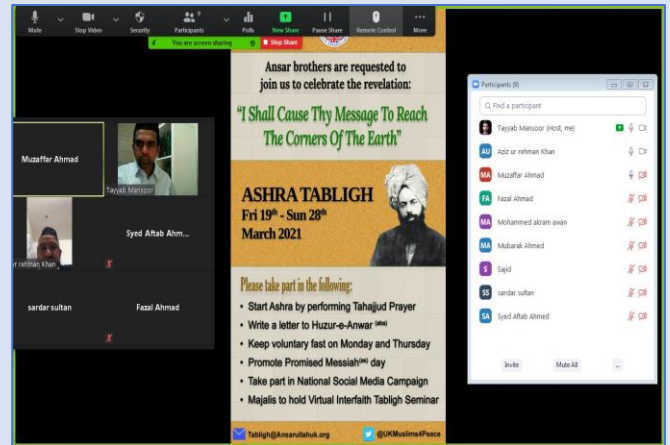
Mute
Stop Video
Security
Participants 9
Polls
New Share
Pause Share
Remote Control
More

You are screen sharing
Stop Share

Muzaffar Ahmad
Tayyab Mansoor
ur rehman Khan
Syed Aftab Ahm...
sardar sultan
Fazal Ahmad

Ansar brothers are requested to join us to celebrate the revelation:
"I Shall Cause Thy Message To Reach The Corners Of The Earth"

ASHRA TABLIGH
Fri 19th - Sun 28th March 2021

Please take part in the following:
• Start Ashra by performing Tahajjud Prayer
• Write a letter to Huzur-e-Anwar (aba)
• Keep voluntary fast on Monday and Thursday
• Promote Promised Messiah(as) day
• Take part in National Social Media Campaign
• Majalis to hold Virtual Interfaith Tabligh Seminar

Tabligh@Ansarullahuk.org
@UKMuslims4Peace

Participants (9)
Find a participant
Tayyab Mansoor (Host, me)
AU Aziz ur rehman Khan
MA Muzaffar Ahmad
FA Fazal Ahmad
MA Mohammed akram awan
MA Mubarak Ahmed
S Sajid
SS sardar sultan
SA Syed Aftab Ahmed
Invite
Mute All
...